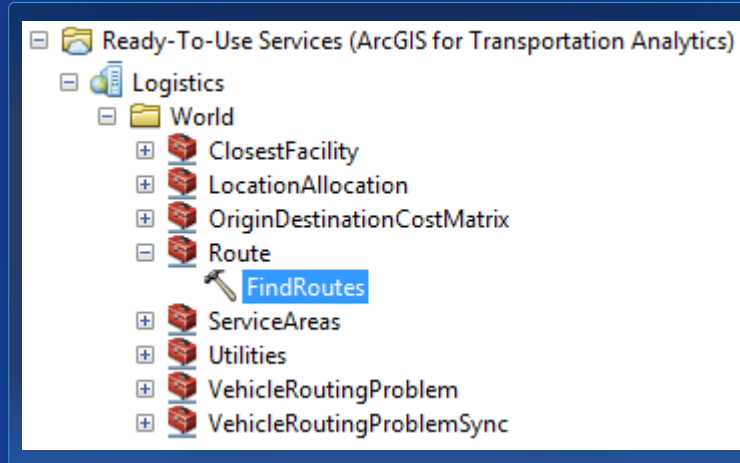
Ready-To-Use Services (ArcGIS for Transportation Analytics)
Logistics
World
ClosestFacility
LocationAllocation
OriginDestinationCostMatrix
Route
FindRoutes
ServiceAreas
Utilities
VehicleRoutingProblem
VehicleRoutingProblemSync